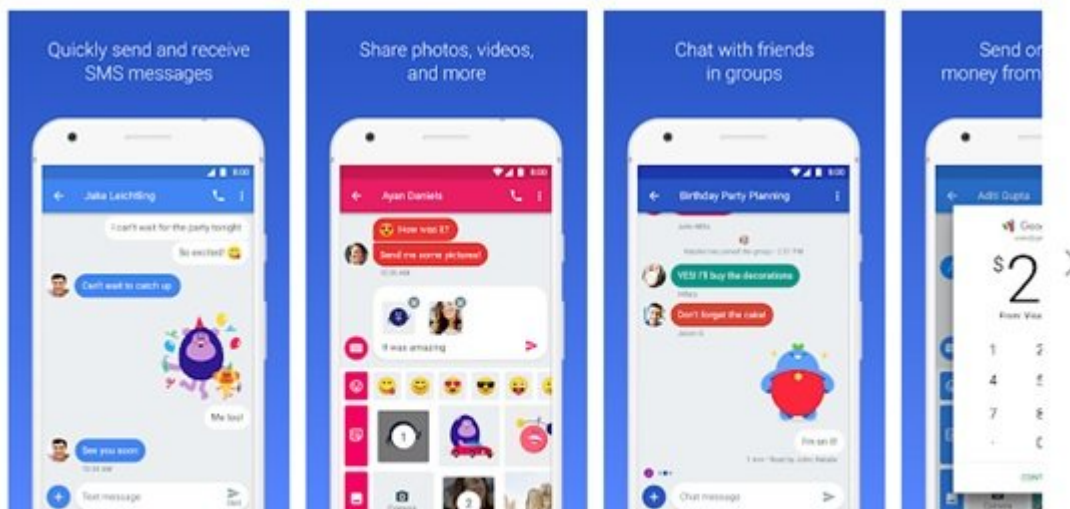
Quickly send and receive SMS messages

Julia Leichtling

I can't wait for the party tonight

So excited!

Can't wait to catch up

Me too!

See you soon

Text message

Share photos, videos, and more

Ayan Daniels

How was it?

Send me some pictures!

It was amazing

Chat with friends in groups

Birthday Party Planning

YES! I'll buy the decorations

Don't forget the cake!

I'm on it!

Chat message

Send or money from

Aditi Gupta

$2

From Visa

1
2
4
5
7
8
0